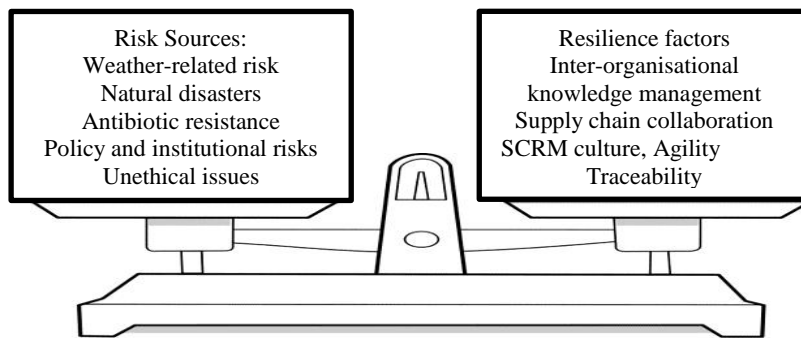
Risk Sources:
Weather-related risk
Natural disasters
Antibiotic resistance
Policy and institutional risks
Unethical issues

Resilience factors
Inter-organisational knowledge management
Supply chain collaboration
SCRM culture, Agility
Traceability